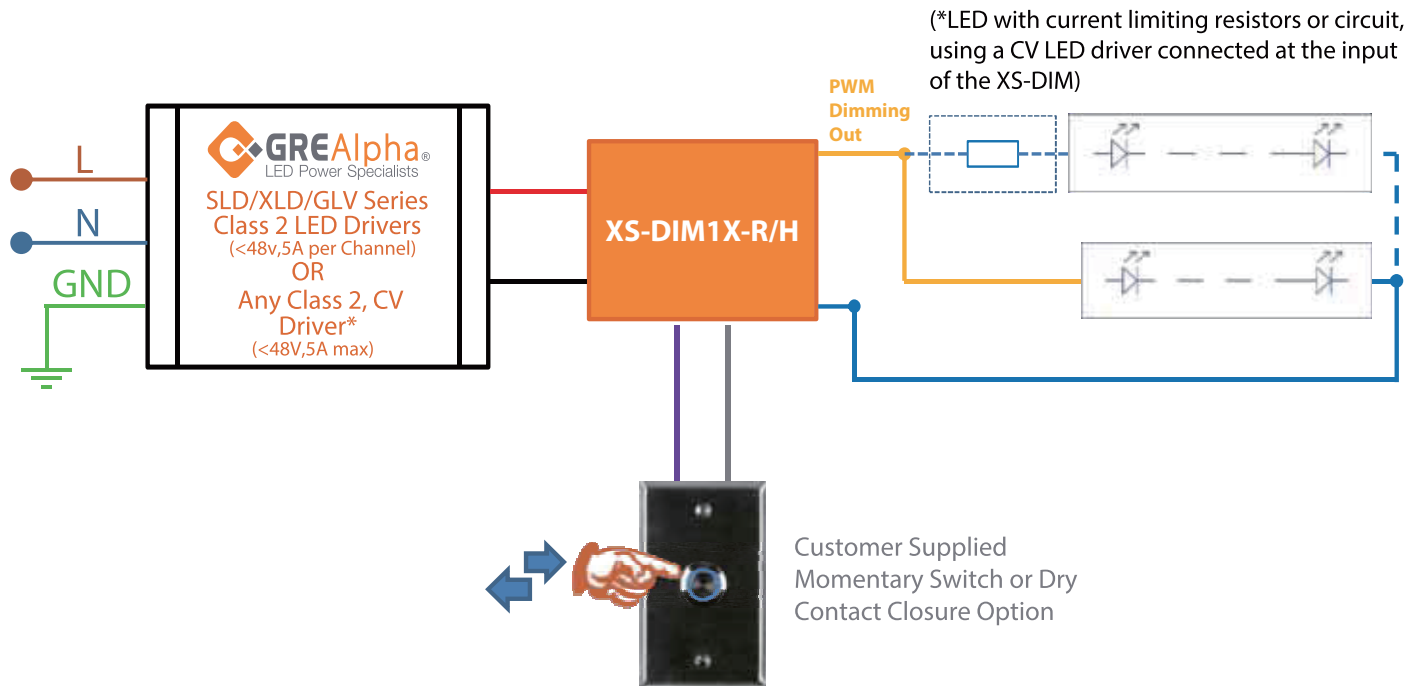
(*LED with current limiting resistors or circuit, using a CV LED driver connected at the input of the XS-DIM)

L

N

GND

GREAlpha®
LED Power Specialists

SLD/XLD/GLV Series
Class 2 LED Drivers
(<48v,5A per Channel)
OR
Any Class 2, CV Driver*
(<48V,5A max)

XS-DIM1X-R/H

PWM
Dimming
Out

Customer Supplied
Momentary Switch or Dry
Contact Closure Option